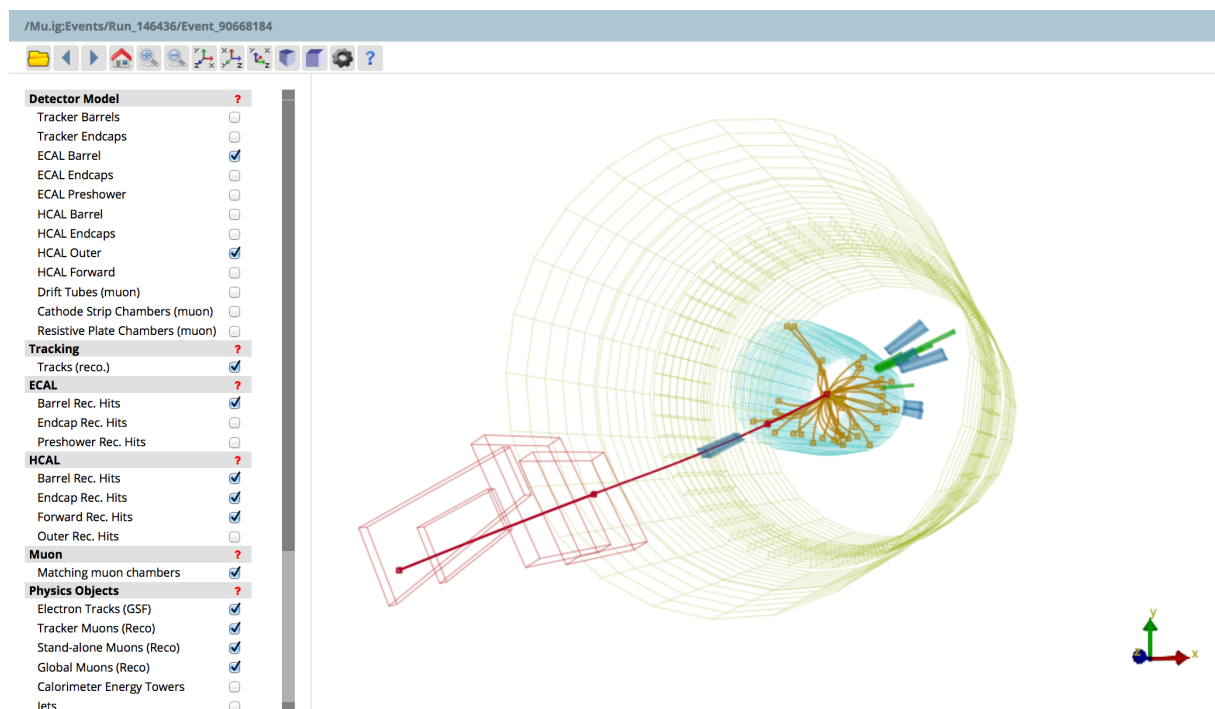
/Mu.ig:Events/Run_146436/Event_90668184

Detector Model ?
Tracker Barrels
Tracker Endcaps
ECAL Barrel
ECAL Endcaps
ECAL Preshower
HCAL Barrel
HCAL Endcaps
HCAL Outer
HCAL Forward
Drift Tubes (muon)
Cathode Strip Chambers (muon)
Resistive Plate Chambers (muon)
Tracking ?
Tracks (reco.)
ECAL ?
Barrel Rec. Hits
Endcap Rec. Hits
Preshower Rec. Hits
HCAL ?
Barrel Rec. Hits
Endcap Rec. Hits
Forward Rec. Hits
Outer Rec. Hits
Muon ?
Matching muon chambers
Physics Objects ?
Electron Tracks (GSF)
Tracker Muons (Reco)
Stand-alone Muons (Reco)
Global Muons (Reco)
Calorimeter Energy Towers
Jets

y
x